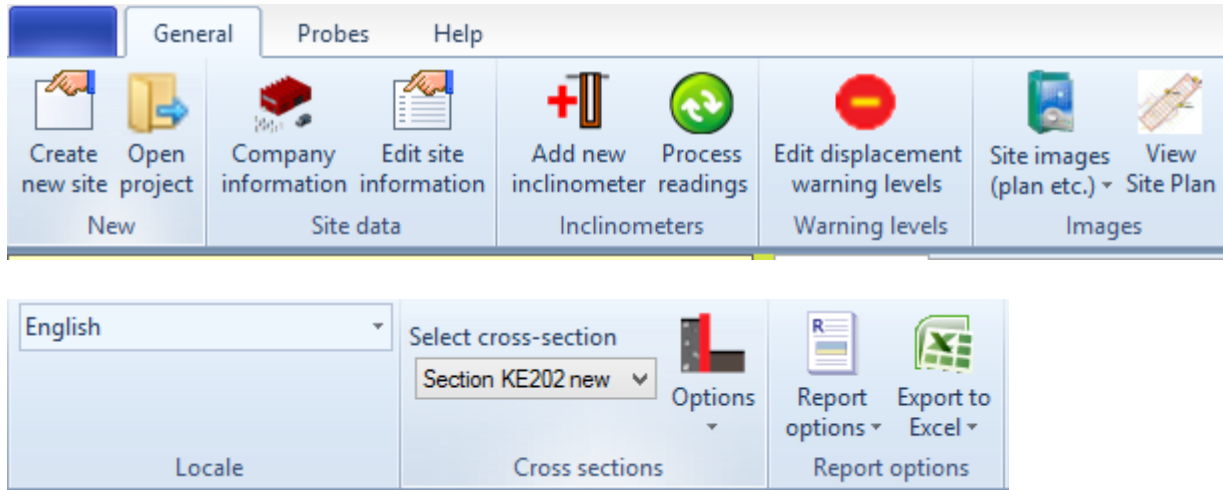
General Probes Help

Create new site
Open project
New

Company information
Edit site information
Site data

Add new inclinometer
Process readings
Inclinometers

Edit displacement warning levels
Warning levels

Site images (plan etc.)
View Site Plan
Images

English
Locale

Select cross-section
Section KE202 new
Options
Cross sections

Report options
Export to Excel
Report options